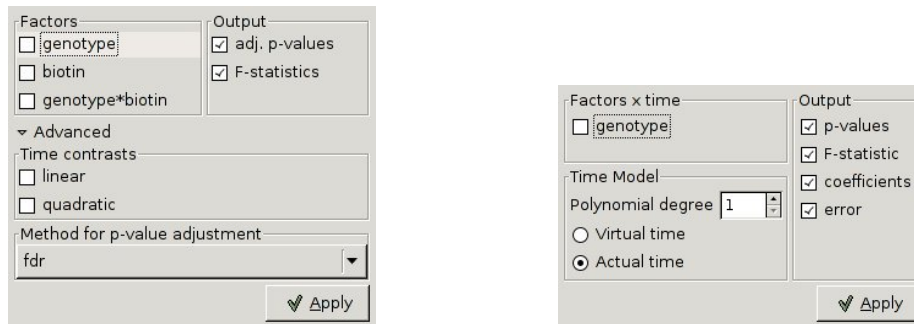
Factors
genotype
biotin
genotype*biotin

Output
adj. p-values
F-statistics

Advanced
Time contrasts
linear
quadratic

Method for p-value adjustment
fdr

Apply

Factors x time
genotype

Time Model
Polynomial degree 1
Virtual time
Actual time

Output
p-values
F-statistic
coefficients
error

Apply